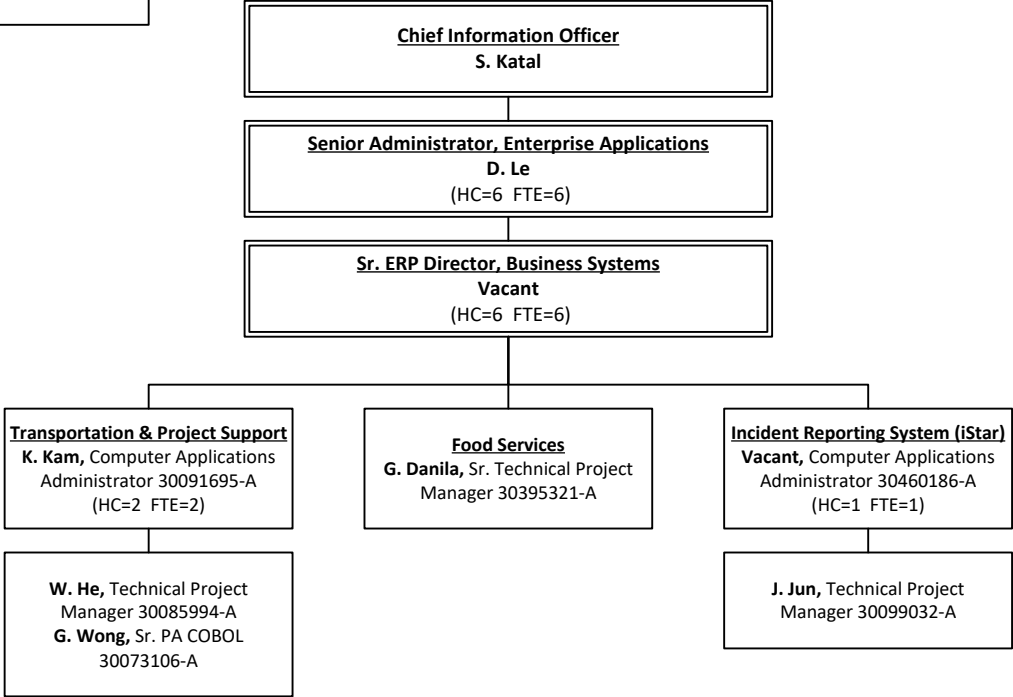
Chief Information Officer
S. Katal

Senior Administrator, Enterprise Applications
D. Le
(HC=6 FTE=6)

Sr. ERP Director, Business Systems
Vacant
(HC=6 FTE=6)

Transportation & Project Support
K. Kam, Computer Applications Administrator 30091695-A
(HC=2 FTE=2)

W. He, Technical Project Manager 30085994-A
G. Wong, Sr. PA COBOL 30073106-A

Food Services
G. Danila, Sr. Technical Project Manager 30395321-A

Incident Reporting System (iStar)
Vacant, Computer Applications Administrator 30460186-A
(HC=1 FTE=1)

J. Jun, Technical Project Manager 30099032-A